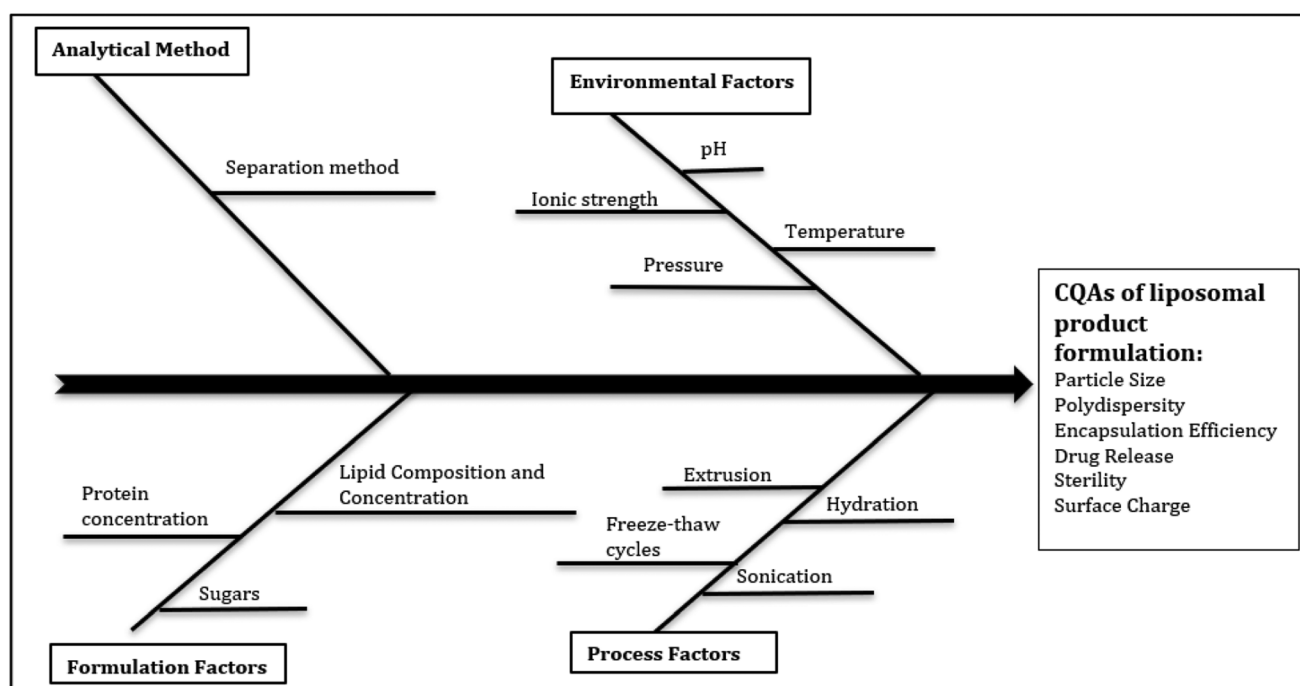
Analytical Method

Separation method

Environmental Factors

pH

Ionic strength

Temperature

Pressure

CQAs of liposomal product formulation:
Particle Size
Polydispersity
Encapsulation Efficiency
Drug Release
Sterility
Surface Charge

Protein concentration

Lipid Composition and Concentration

Sugars

Formulation Factors

Extrusion

Hydration

Freeze-thaw cycles

Sonication

Process Factors